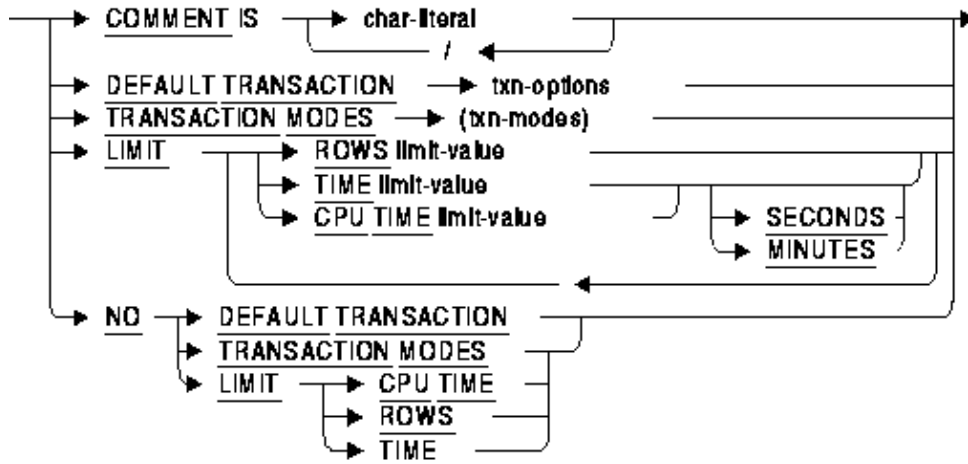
COMMENT IS char-literal
/
DEFAULT TRANSACTION txn-options
TRANSACTION MODES (txn-modes)
LIMIT ROWS limit-value
TIME limit-value
CPU TIME limit-value
SECONDS
MINUTES
NO DEFAULT TRANSACTION
TRANSACTION MODES
LIMIT CPU TIME
ROWS
TIME